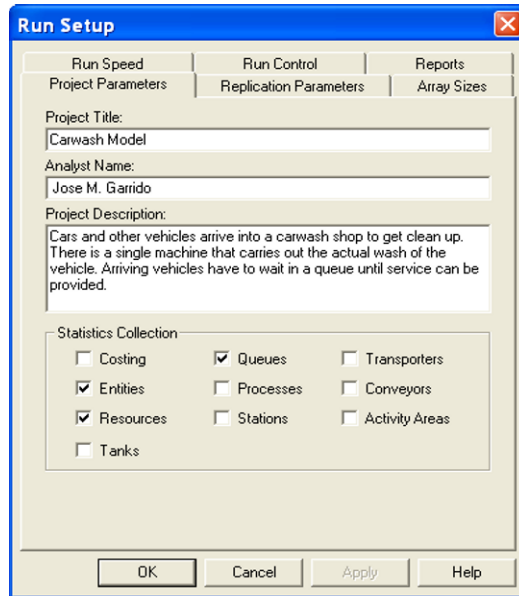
Run Setup

Run Speed | Run Control | Reports
Project Parameters | Replication Parameters | Array Sizes

Project Title:
Carwash Model

Analyst Name:
Jose M. Garrido

Project Description:
Cars and other vehicles arrive into a carwash shop to get clean up. There is a single machine that carries out the actual wash of the vehicle. Arriving vehicles have to wait in a queue until service can be provided.

Statistics Collection
Costing
Queues
Transporters
Entities
Processes
Conveyors
Resources
Stations
Activity Areas
Tanks

OK
Cancel
Apply
Help